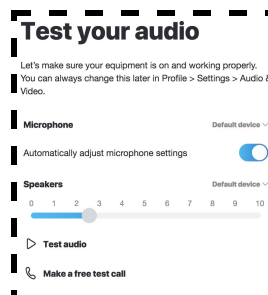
Test your audio

Let's make sure your equipment is on and working properly. You can always change this later in Profile > Settings > Audio & Video.

Microphone

Default device

Automatically adjust microphone settings

Speakers

Default device

0 1 2 3 4 5 6 7 8 9 10

Test audio

Make a free test call